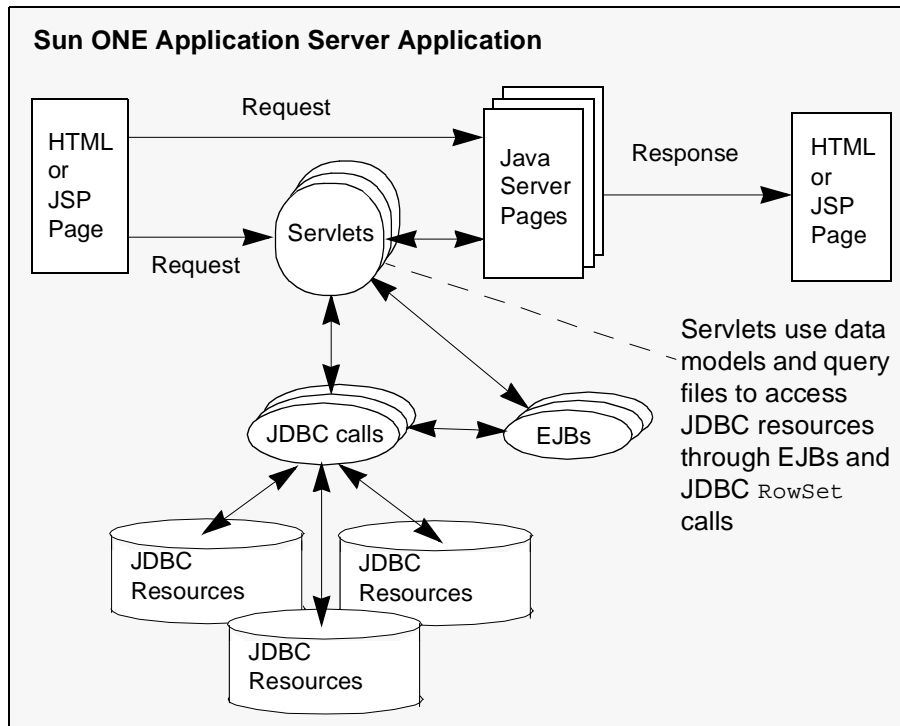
Sun ONE Application Server Application

HTML or JSP Page

Request

Request

Servlets

Java Server Pages

Response

HTML or JSP Page

Servlets use data models and query files to access JDBC resources through EJBs and JDBC RowSet calls

JDBC calls

EJBs

JDBC Resources

JDBC Resources

JDBC Resources